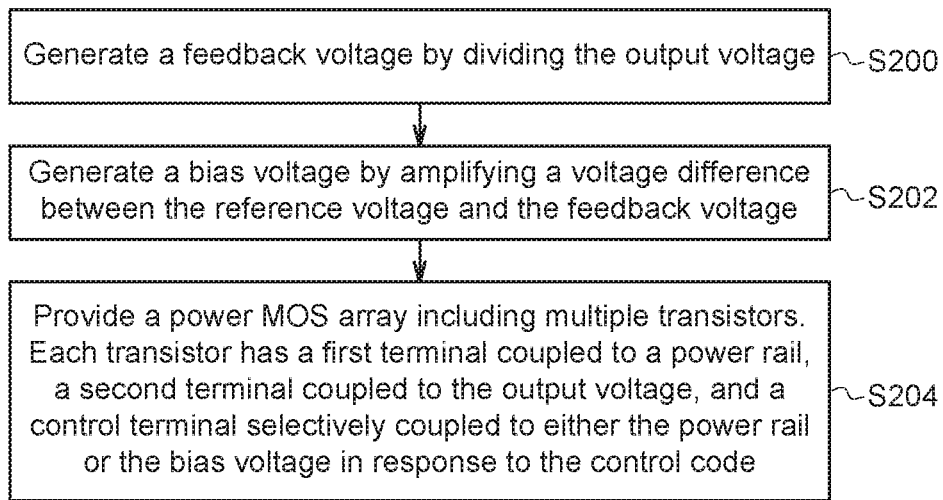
Generate a feedback voltage by dividing the output voltage

S200

Generate a bias voltage by amplifying a voltage difference between the reference voltage and the feedback voltage

S202

Provide a power MOS array including multiple transistors. Each transistor has a first terminal coupled to a power rail, a second terminal coupled to the output voltage, and a control terminal selectively coupled to either the power rail or the bias voltage in response to the control code

S204